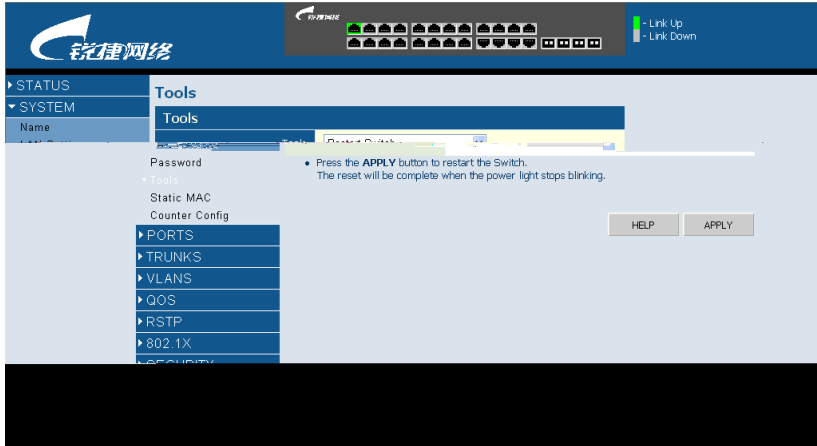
锐捷网络

锐捷网络

- Link Up
- Link Down

▸ STATUS
▾ SYSTEM
Name
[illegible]
Password
• Tools
Static MAC
Counter Config
▸ PORTS
▸ TRUNKS
▸ VLANS
▸ QOS
▸ RSTP
▸ 802.1X
▸ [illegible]

Tools

Tools

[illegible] Tools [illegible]

• Press the APPLY button to restart the Switch.
The reset will be complete when the power light stops blinking.

HELP
APPLY